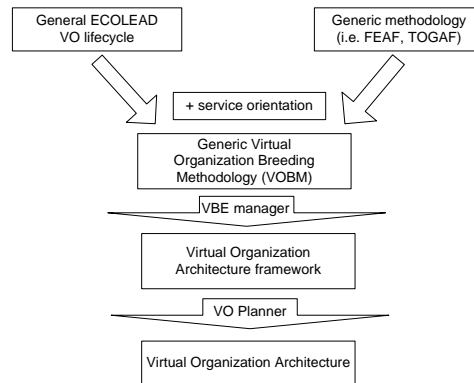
General ECOLEAD VO lifecycle

Generic methodology (i.e. FEAF, TOGAF)

+ service orientation

Generic Virtual Organization Breeding Methodology (VOBM)

VBE manager

Virtual Organization Architecture framework

VO Planner

Virtual Organization Architecture